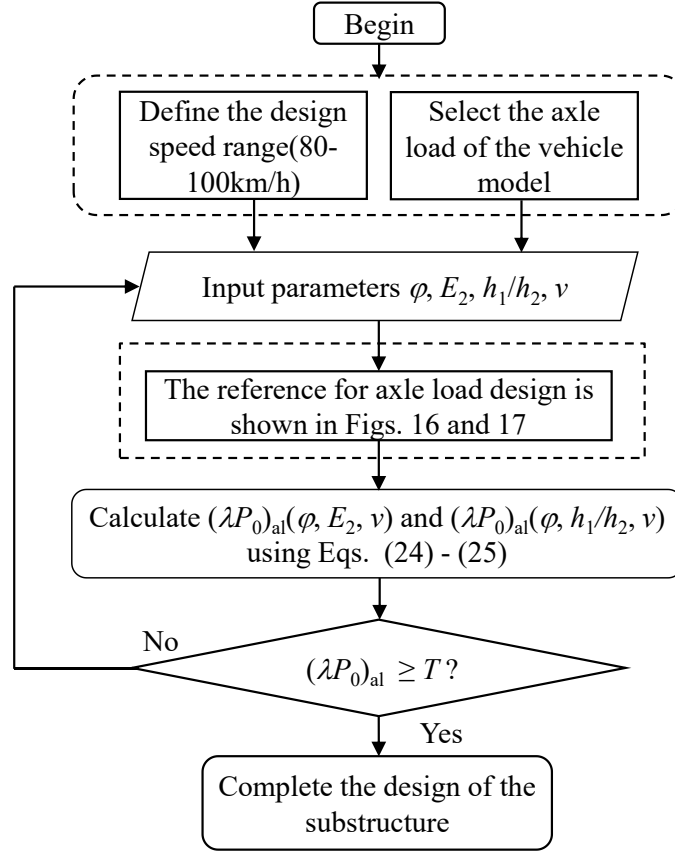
Begin

Define the design speed range(80-100km/h)

Select the axle load of the vehicle model

Input parameters $\varphi$, $E_2$, $h_1/h_2$, $v$

The reference for axle load design is shown in Figs. 16 and 17

Calculate $(\lambda P_0)_{\mathrm{al}}(\varphi, E_2, v)$ and $(\lambda P_0)_{\mathrm{al}}(\varphi, h_1/h_2, v)$ using Eqs. (24) - (25)

No

$(\lambda P_0)_{\mathrm{al}} \geq T$?

Yes

Complete the design of the substructure